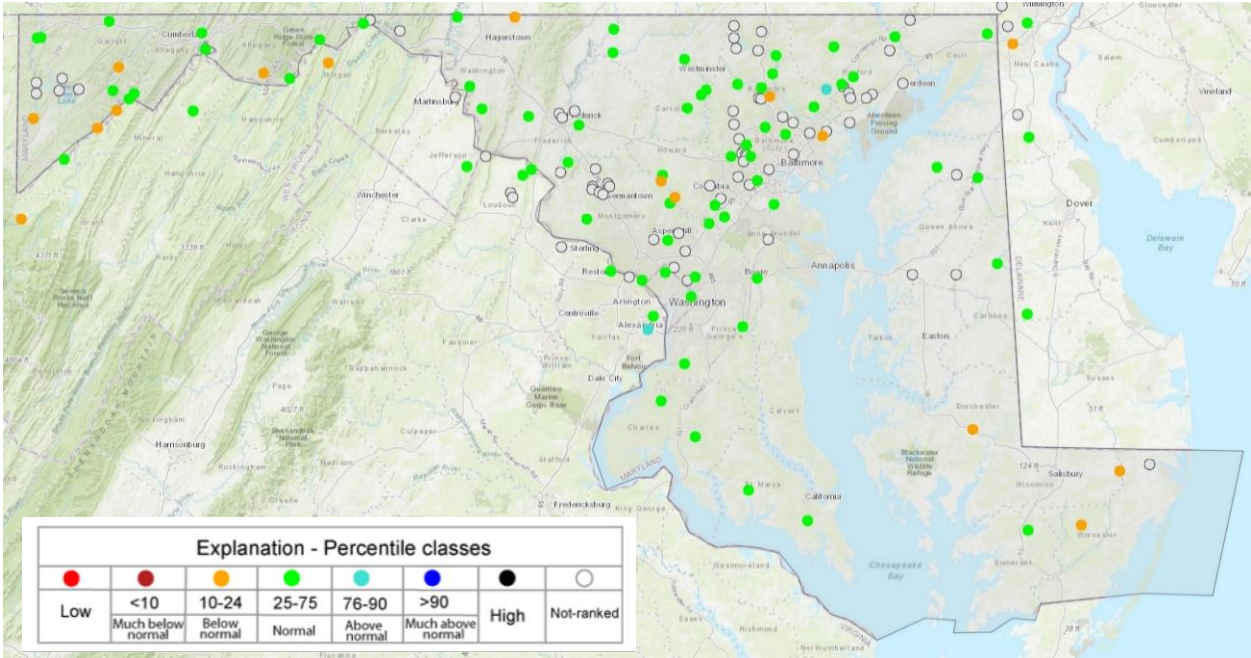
Wilmington
Gloucester
Cumberland
Hagerstown
Washington
Westminster
Carroll
Frederick
Martinsburg
Jefferson
Winchester
Loudoun
Howard
Baltimore
Aberdeen
Aberdeen Proving Ground
Cecil
New Castle
Salem
Vineland
Cumberland
Germantown
Montgomery
Columbia
Aspen Hill
Sterling
Reston
Arlington
Washington
Alexandria
Centreville
Fairfax
Fort Belvoir
Dale City
Bowie
Annapolis
Anne Arundel
Queen Anne's
Kent
Dover
Delaware Bay
Easton
Talbot
Caroline
Dorchester
Calvert
Charles
St. Marys
California
Salisbury
Wicomico
Worcester
Somerset
Chesapeake Bay
Blackwater National Wildlife Refuge
Fredericksburg
Stafford
Culpeper
Fauquier
Clarke
Hampshire
Hardy
Mineral
Garrett
Allegany
Harrisonburg
Rockingham
Page
Shenandoah National Park
George Washington National Forest
Quantico Marine Corps Base
Prince George's
Westmoreland
Richmond
Northumberland
Sussex
DELAWARE
MARYLAND
VIRGINIA
WEST VIRGINIA

Explanation - Percentile classes

| Low | <10 Much below normal | 10-24 Below normal | 25-75 Normal | 76-90 Above normal | >90 Much above normal | High | Not-ranked |